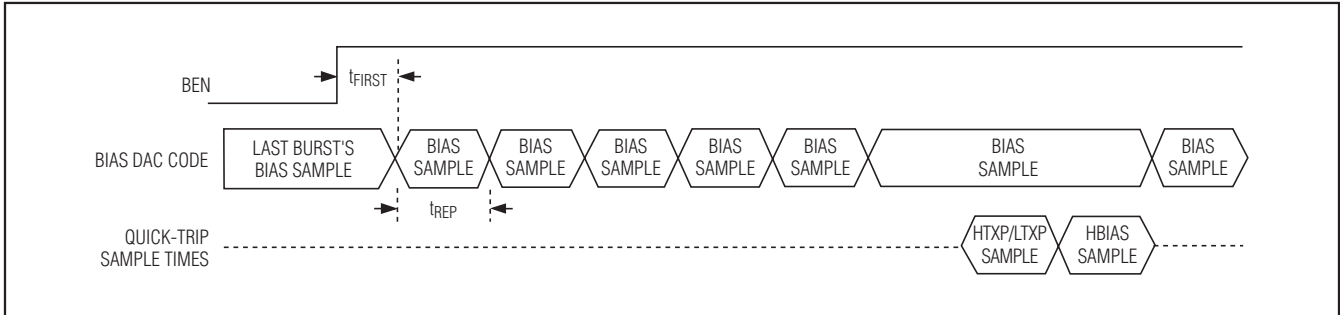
BEN

$t_{FIRST}$

BIAS DAC CODE

LAST BURST'S BIAS SAMPLE

BIAS SAMPLE

BIAS SAMPLE

BIAS SAMPLE

BIAS SAMPLE

BIAS SAMPLE

BIAS SAMPLE

BIAS SAMPLE

$t_{REP}$

QUICK-TRIP SAMPLE TIMES

HTXP/LTXP SAMPLE

HBIAS SAMPLE